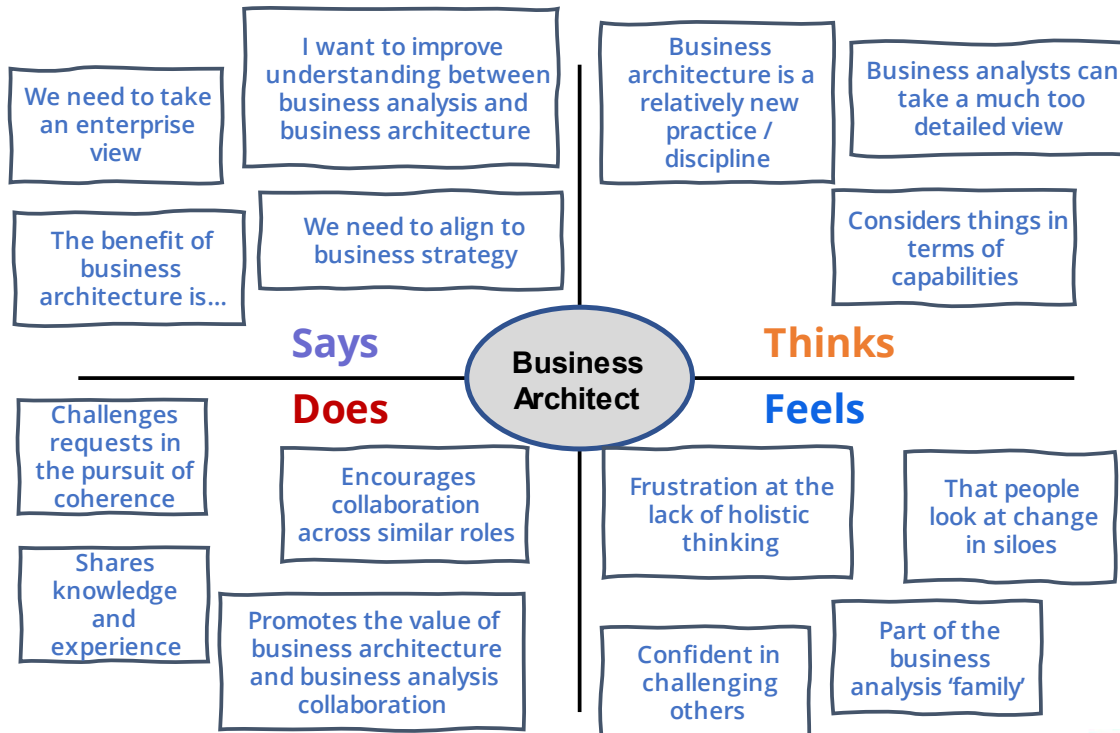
We need to take an enterprise view

I want to improve understanding between business analysis and business architecture

The benefit of business architecture is...

We need to align to business strategy

Says

Business architecture is a relatively new practice / discipline

Business analysts can take a much too detailed view

Considers things in terms of capabilities

Thinks

Business Architect

Does

Challenges requests in the pursuit of coherence

Encourages collaboration across similar roles

Shares knowledge and experience

Promotes the value of business architecture and business analysis collaboration

Feels

Frustration at the lack of holistic thinking

That people look at change in siloes

Confident in challenging others

Part of the business analysis 'family'